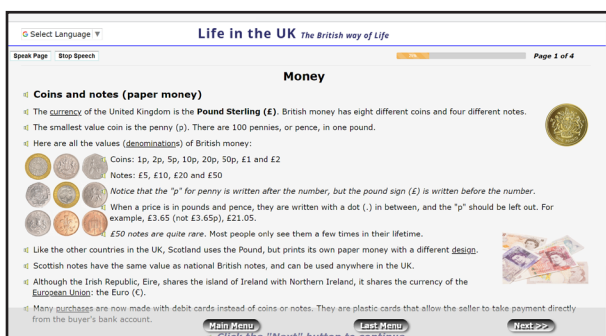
G Select Language ▼

Life in the UK The British way of Life

Speak Page Stop Speech

5%

Page 1 of 4

Money

Coins and notes (paper money)

The currency of the United Kingdom is the Pound Sterling (£). British money has eight different coins and four different notes.

The smallest value coin is the penny (p). There are 100 pennies, or pence, in one pound.

Here are all the values (denominations) of British money:

Coins: 1p, 2p, 5p, 10p, 20p, 50p, £1 and £2

Notes: £5, £10, £20 and £50

Notice that the "p" for penny is written after the number, but the pound sign (£) is written before the number.

When a price is in pounds and pence, they are written with a dot (.) in between, and the "p" should be left out. For example, £3.65 (not £3.65p), £21.05.

£50 notes are quite rare. Most people only see them a few times in their lifetime.

Like the other countries in the UK, Scotland uses the Pound, but prints its own paper money with a different design.

Scottish notes have the same value as national British notes, and can be used anywhere in the UK.

Although the Irish Republic, Eire, shares the island of Ireland with Northern Ireland, it shares the currency of the European Union: the Euro (€).

Many purchases are now made with debit cards instead of coins or notes. They are plastic cards that allow the seller to take payment directly from the buyer's bank account.

Main Menu

Click the "Next" button to continue

Last Menu

Next>>